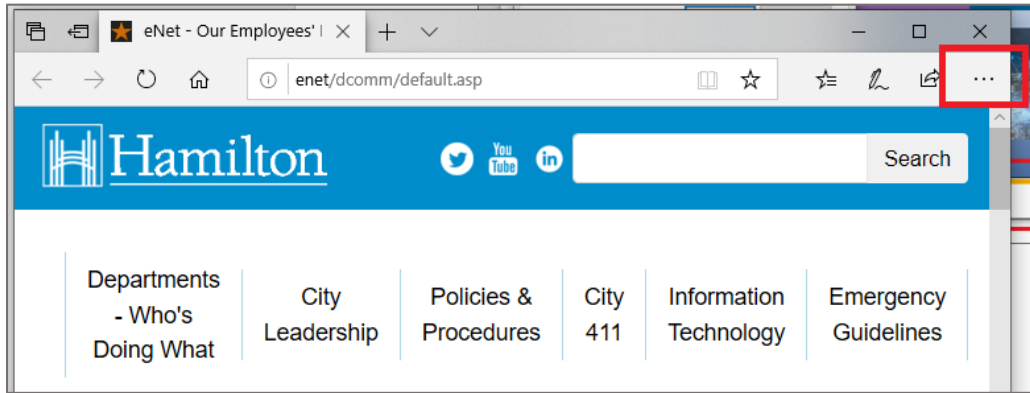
eNet - Our Employees' I

enet/dcomm/default.asp

Hamilton

You Tube

Search

Departments - Who's Doing What

City Leadership

Policies & Procedures

City 411

Information Technology

Emergency Guidelines